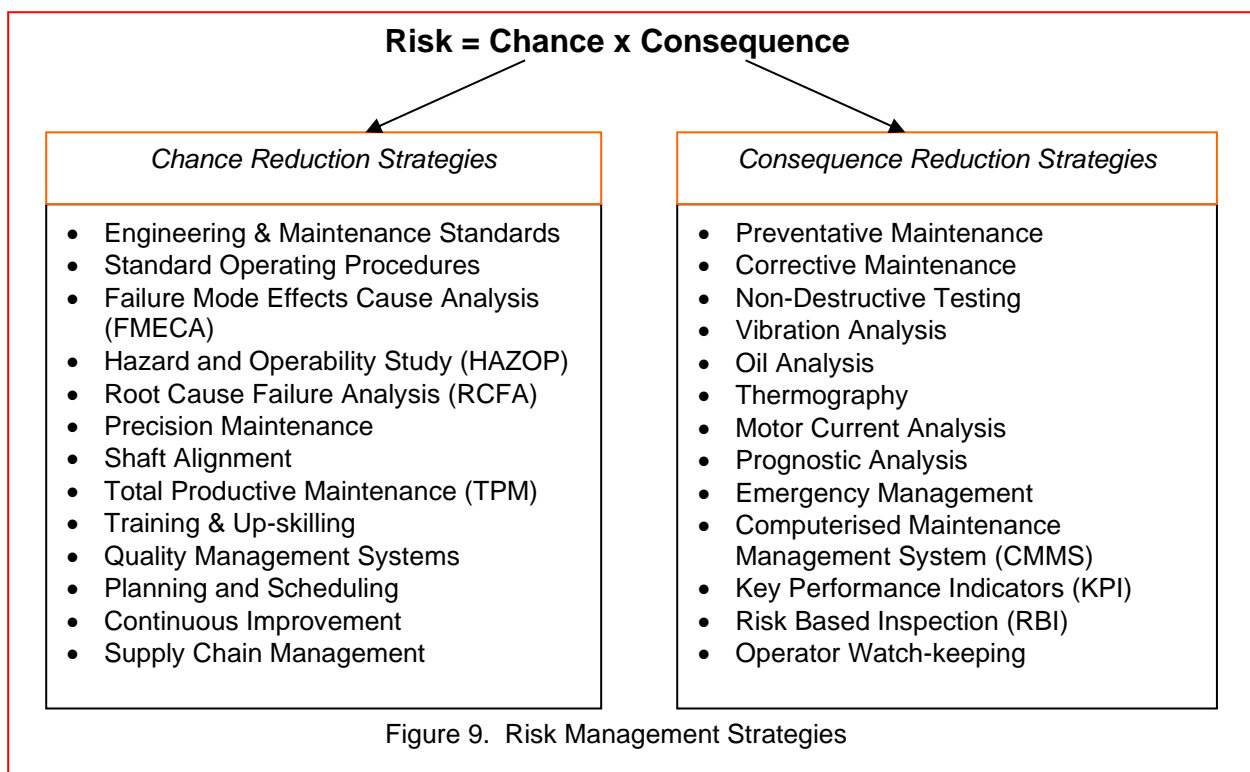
**Risk = Chance x Consequence**

*Chance Reduction Strategies*

- Engineering & Maintenance Standards
- Standard Operating Procedures
- Failure Mode Effects Cause Analysis (FMECA)
- Hazard and Operability Study (HAZOP)
- Root Cause Failure Analysis (RCFA)
- Precision Maintenance
- Shaft Alignment
- Total Productive Maintenance (TPM)
- Training & Up-skilling
- Quality Management Systems
- Planning and Scheduling
- Continuous Improvement
- Supply Chain Management

*Consequence Reduction Strategies*

- Preventative Maintenance
- Corrective Maintenance
- Non-Destructive Testing
- Vibration Analysis
- Oil Analysis
- Thermography
- Motor Current Analysis
- Prognostic Analysis
- Emergency Management
- Computerised Maintenance Management System (CMMS)
- Key Performance Indicators (KPI)
- Risk Based Inspection (RBI)
- Operator Watch-keeping

Figure 9. Risk Management Strategies